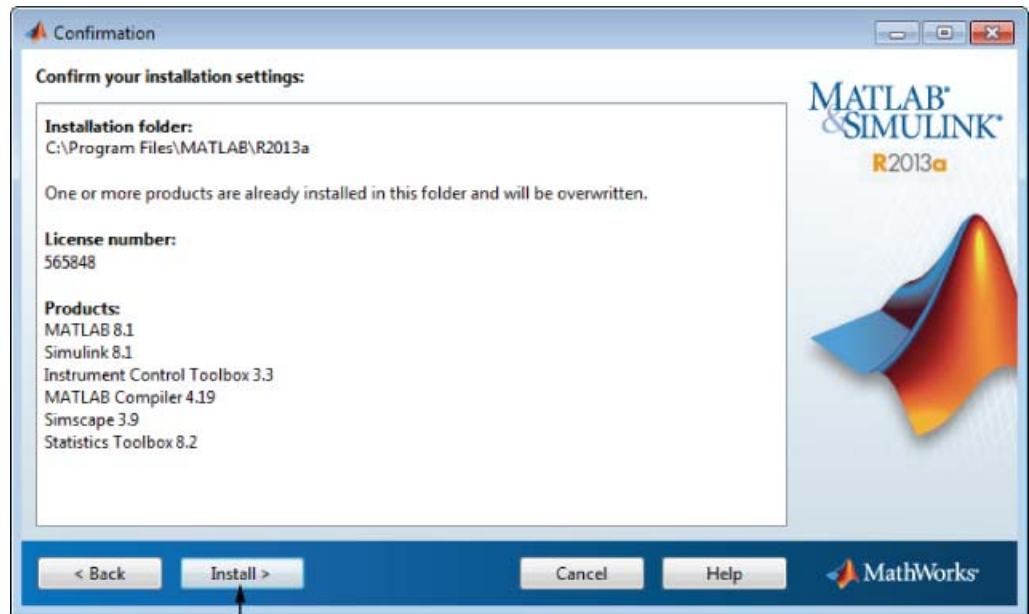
Confirmation

Confirm your installation settings:

Installation folder:
C:\Program Files\MATLAB\R2013a

One or more products are already installed in this folder and will be overwritten.

License number:
565848

Products:
MATLAB 8.1
Simulink 8.1
Instrument Control Toolbox 3.3
MATLAB Compiler 4.19
Simscape 3.9
Statistics Toolbox 8.2

MATLAB®
&SIMULINK®
R2013a

< Back
Install >
Cancel
Help
MathWorks®